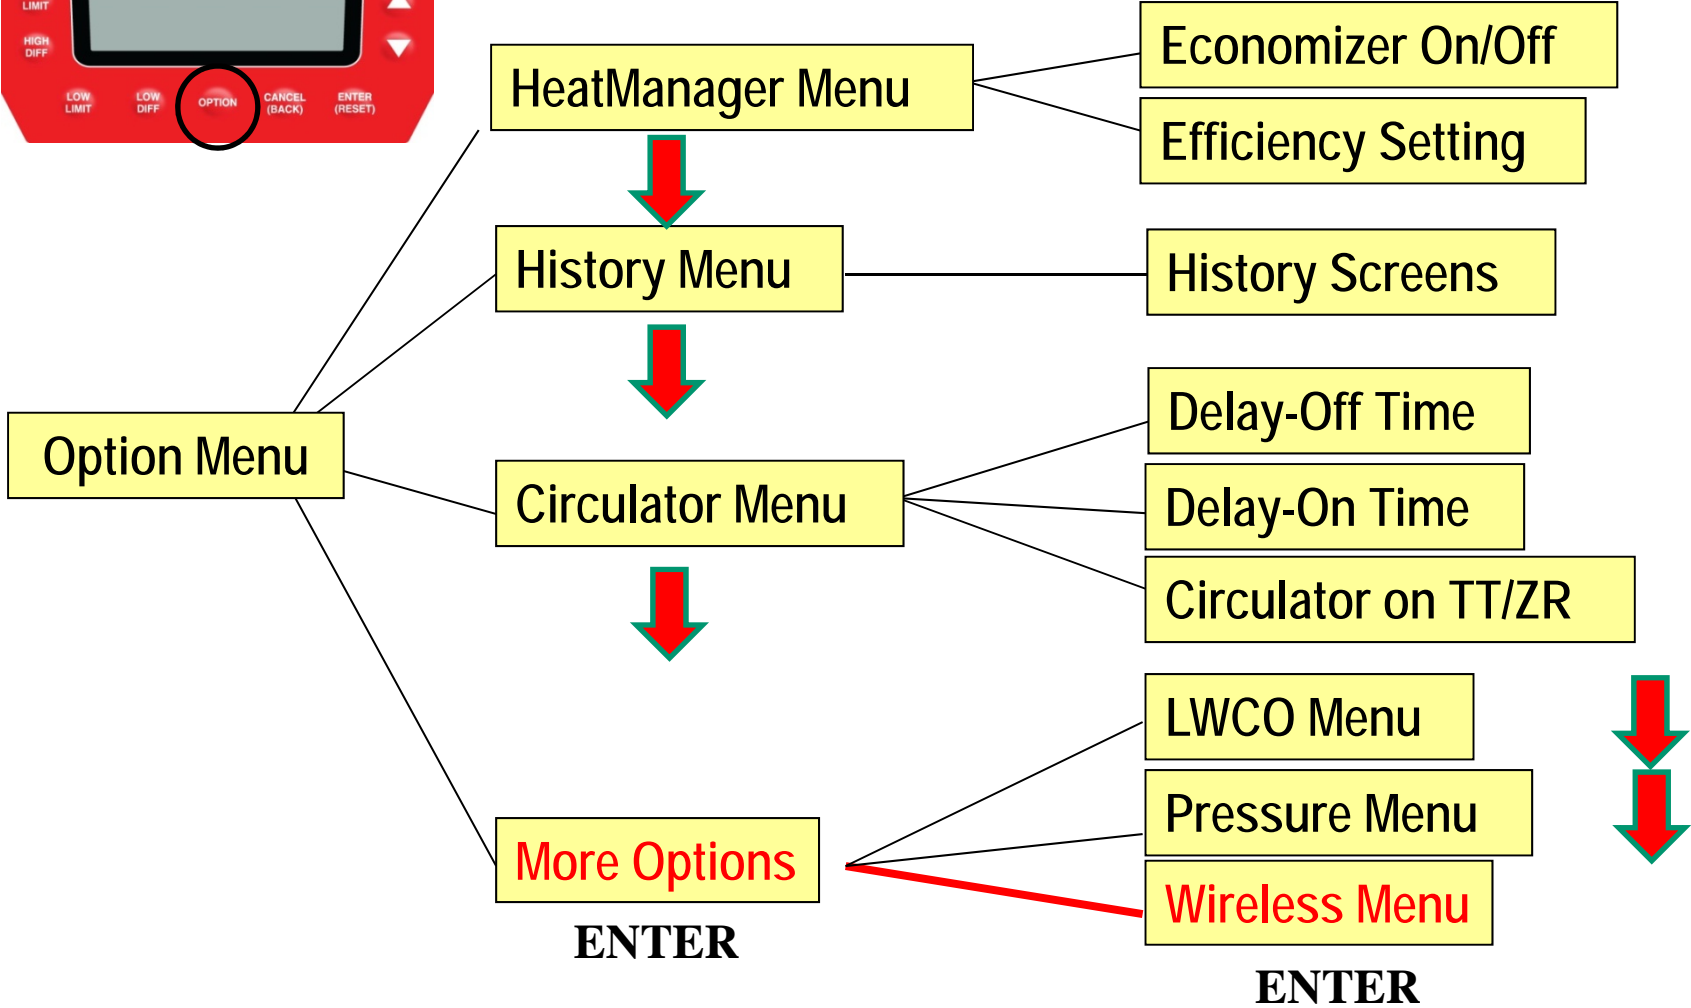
LIMIT
HIGH DIFF
LOW LIMIT
LOW DIFF
OPTION
CANCEL (BACK)
ENTER (RESET)

HeatManager Menu

Economizer On/Off

Efficiency Setting

History Menu

History Screens

Option Menu

Delay-Off Time

Circulator Menu

Delay-On Time

Circulator on TT/ZR

LWCO Menu

Pressure Menu

More Options

Wireless Menu

ENTER

ENTER